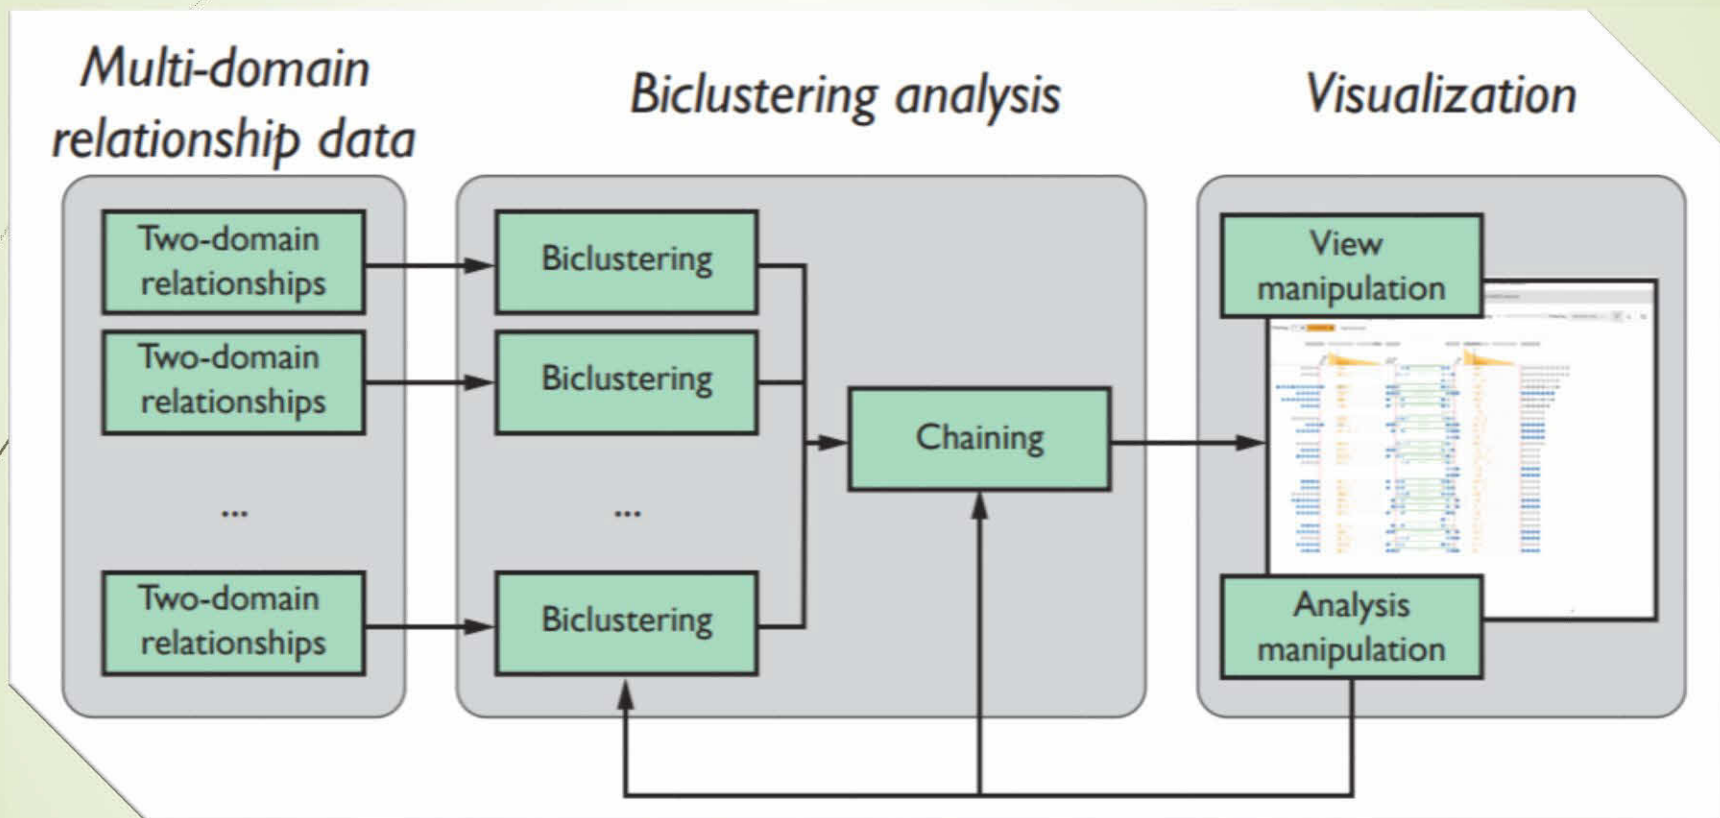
Multi-domain relationship data

Biclustering analysis

Visualization

Two-domain relationships

Two-domain relationships

...

Two-domain relationships

Biclustering

Biclustering

...

Biclustering

Chaining

View manipulation

Analysis manipulation